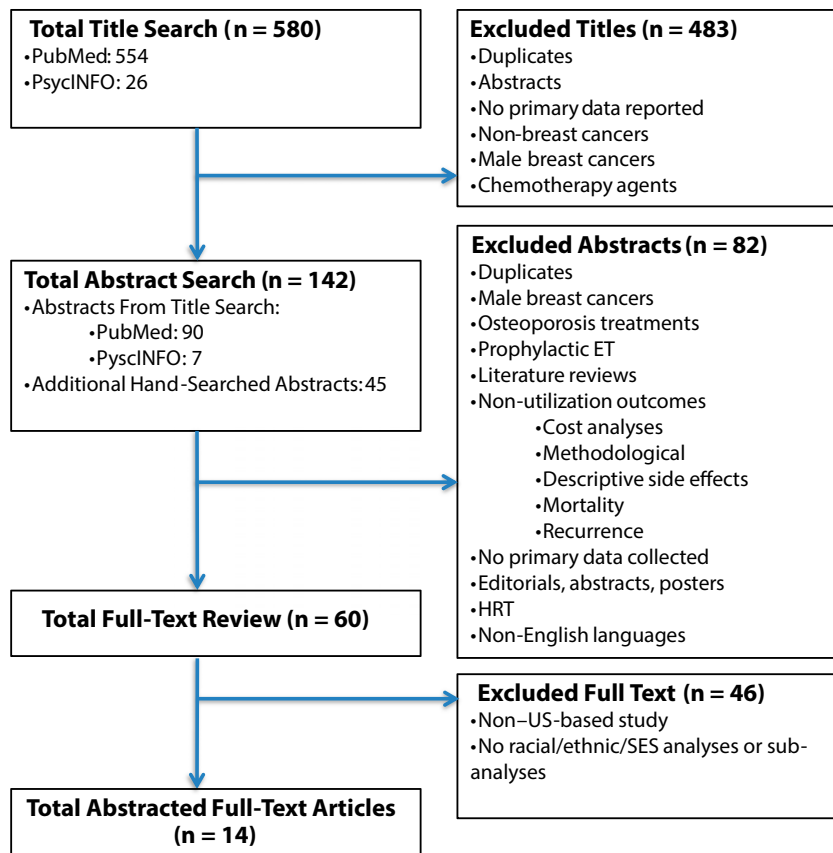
**Total Title Search (n = 580)**
•PubMed: 554
•PsycINFO: 26

**Excluded Titles (n = 483)**
•Duplicates
•Abstracts
•No primary data reported
•Non-breast cancers
•Male breast cancers
•Chemotherapy agents

**Total Abstract Search (n = 142)**
•Abstracts From Title Search:
•PubMed: 90
•PyscINFO: 7
•Additional Hand-Searched Abstracts: 45

**Excluded Abstracts (n = 82)**
•Duplicates
•Male breast cancers
•Osteoporosis treatments
•Prophylactic ET
•Literature reviews
•Non-utilization outcomes
•Cost analyses
•Methodological
•Descriptive side effects
•Mortality
•Recurrence
•No primary data collected
•Editorials, abstracts, posters
•HRT
•Non-English languages

**Total Full-Text Review (n = 60)**

**Excluded Full Text (n = 46)**
•Non–US-based study
•No racial/ethnic/SES analyses or sub-analyses

**Total Abstracted Full-Text Articles (n = 14)**